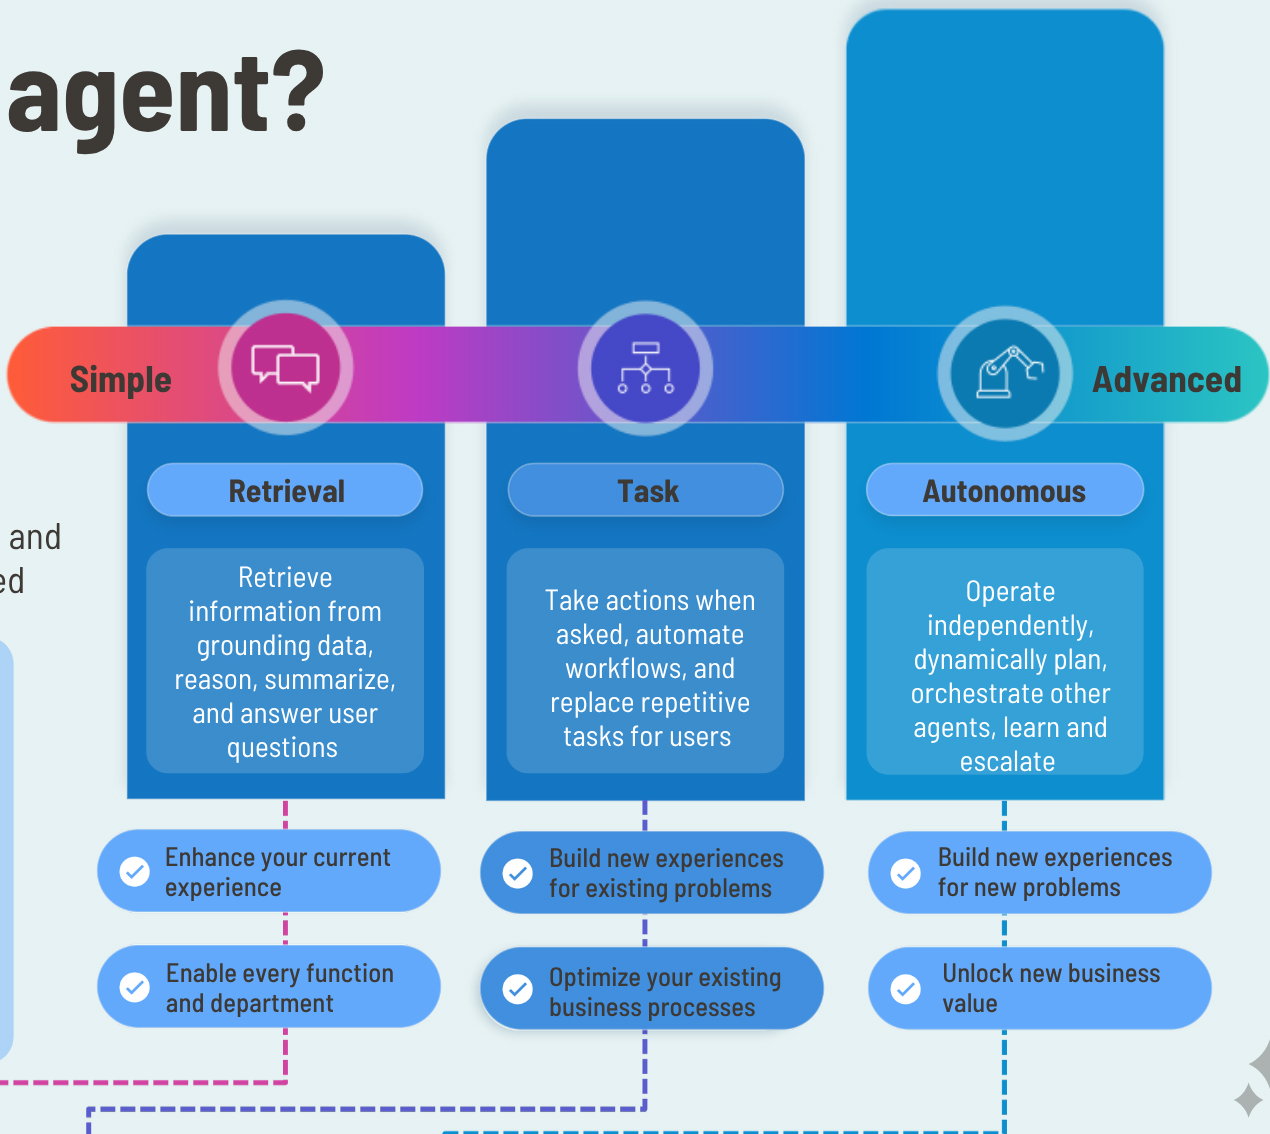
agent?

and
ed

Simple

Advanced

Retrieval

Retrieve information from grounding data, reason, summarize, and answer user questions

Enhance your current experience

Enable every function and department

Task

Take actions when asked, automate workflows, and replace repetitive tasks for users

Build new experiences for existing problems

Optimize your existing business processes

Autonomous

Operate independently, dynamically plan, orchestrate other agents, learn and escalate

Build new experiences for new problems

Unlock new business value